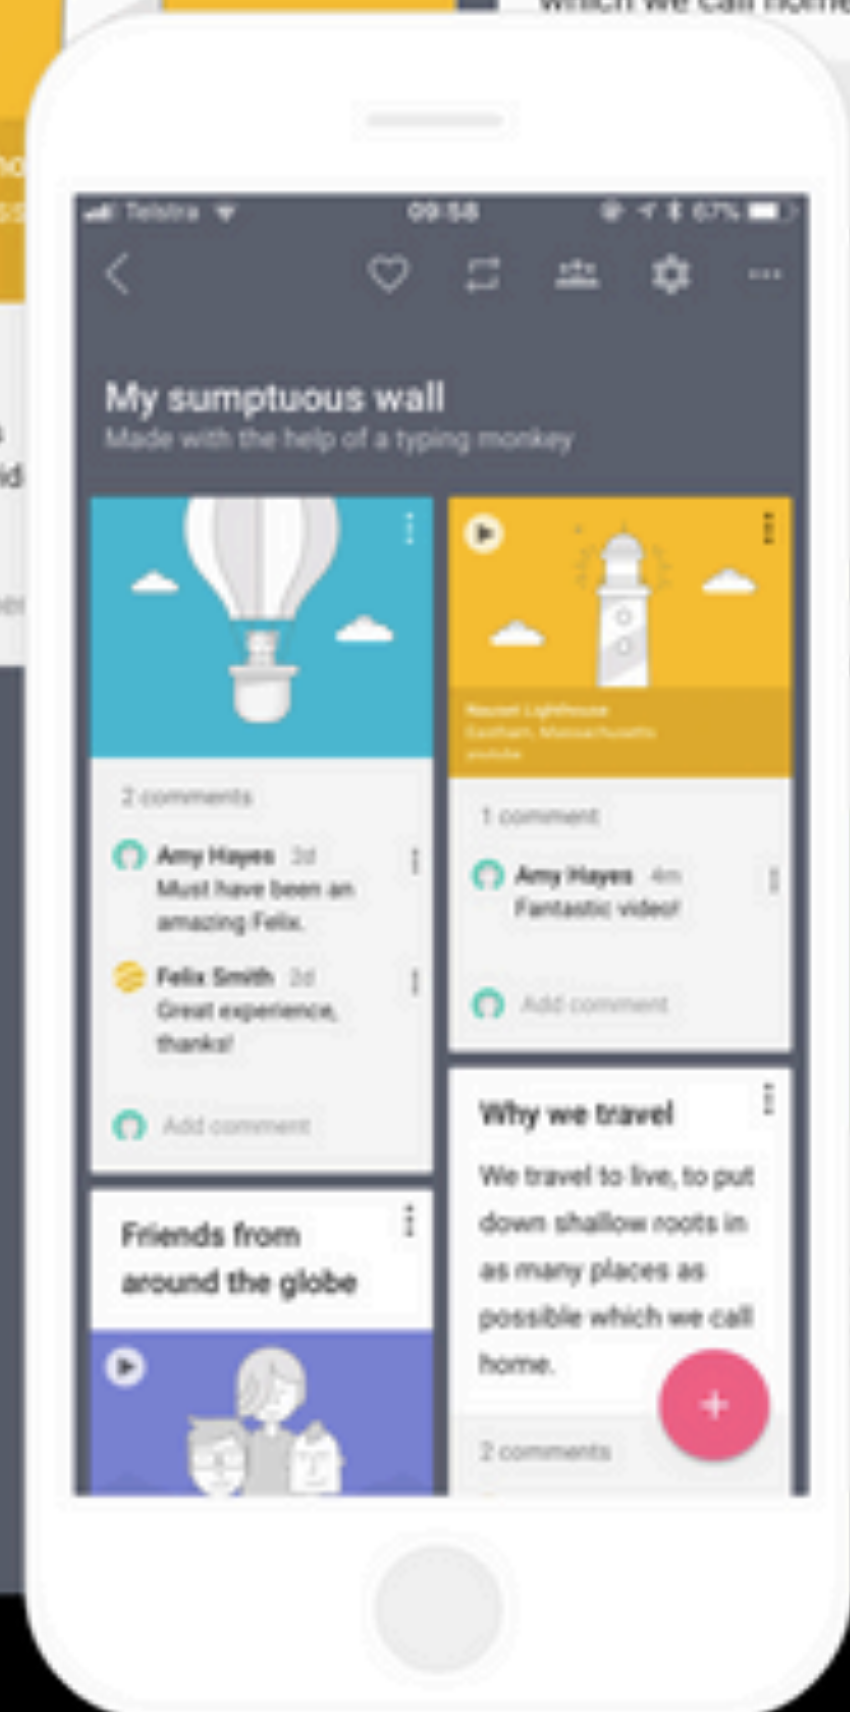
which we call home

Telstra 09:58 67%

My sumptuous wall
Made with the help of a typing monkey

Nauset Lighthouse
Eastham, Massachusetts
youtube

2 comments

Amy Hayes 2d
Must have been an amazing Felix.

Felix Smith 2d
Great experience, thanks!

Add comment

1 comment

Amy Hayes 4m
Fantastic video!

Add comment

Why we travel

We travel to live, to put down shallow roots in as many places as possible which we call home.

2 comments

Friends from around the globe

+